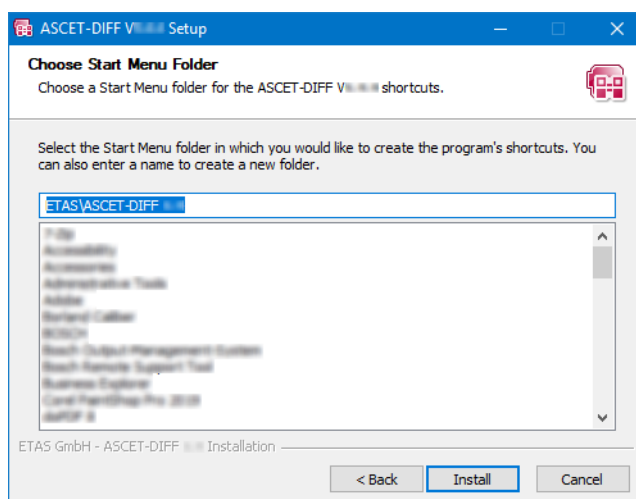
ASCET-DIFF V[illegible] Setup

Choose Start Menu Folder
Choose a Start Menu folder for the ASCET-DIFF V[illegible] shortcuts.

Select the Start Menu folder in which you would like to create the program's shortcuts. You can also enter a name to create a new folder.

ETAS\ASCET-DIFF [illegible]

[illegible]

ETAS GmbH - ASCET-DIFF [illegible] Installation

< Back
Install
Cancel